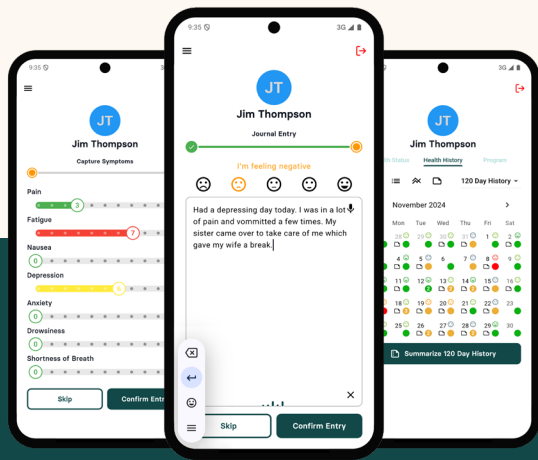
9:35

JT

Jim Thompson

Capture Symptoms

Pain
3
Fatigue
7
Nausea
0
Depression
5
Anxiety
0
Drowsiness
0
Shortness of Breath
0

Skip
Confirm Entry

9:35
3G

JT

Jim Thompson

Journal Entry

I'm feeling negative

Had a depressing day today. I was in a lot of pain and vommitted a few times. My sister came over to take care of me which gave my wife a break.

Skip
Confirm Entry

3G

JT

Jim Thompson

Health Status
Health History
Program

120 Day History

November 2024

Mon
Tue
Wed
Thu
Fri
Sat

1
2
4
5
6
7
8
9
11
12
13
14
15
16
18
19
20
21
22
23
25
26
27
28
29
30

Summarize 120 Day History